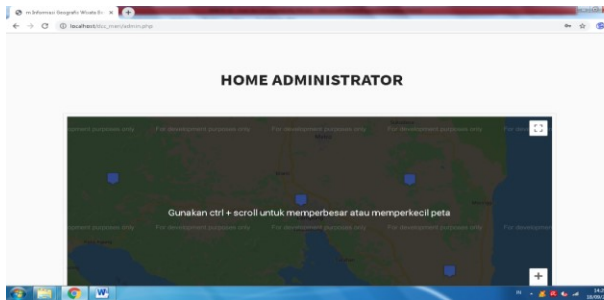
m Informasi Geografis Wisata Ku ×

localhost/sis_man/admin.php

HOME ADMINISTRATOR

For development purposes only For development purposes only For development purposes only For development purposes only

Gunakan ctrl + scroll untuk memperbesar atau memperkecil peta

For development purposes only For development purposes only For development purposes only For development purposes only For development

+